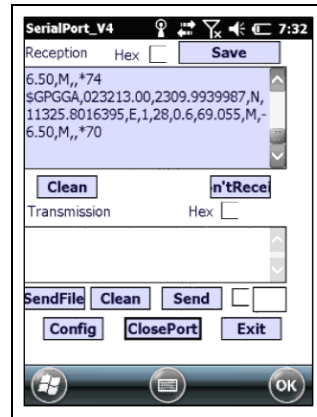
SerialPort_V4 7:32

Reception Hex Save

6.50,M,,*74
$GPGGA,023213.00,2309.9939987,N,11325.8016395,E,1,28,0.6,69.055,M,-6.50,M,,*70

Clean n'tRecei

Transmission Hex

SendFile Clean Send

Config ClosePort Exit

ok